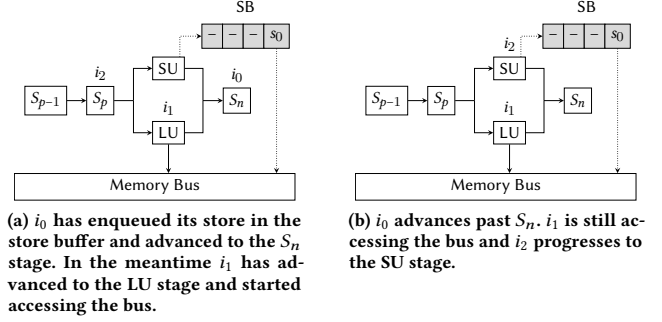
SB

– – – $s_0$

$i_2$

SU

$i_0$

$S_{p-1}$ $S_p$ $S_n$

$i_1$

LU

Memory Bus

(a) $i_0$ has enqueued its store in the store buffer and advanced to the $S_n$ stage. In the meantime $i_1$ has advanced to the LU stage and started accessing the bus.

SB

– – – $s_0$

$i_2$

SU

$S_{p-1}$ $S_p$ $S_n$

$i_1$

LU

Memory Bus

(b) $i_0$ advances past $S_n$. $i_1$ is still accessing the bus and $i_2$ progresses to the SU stage.